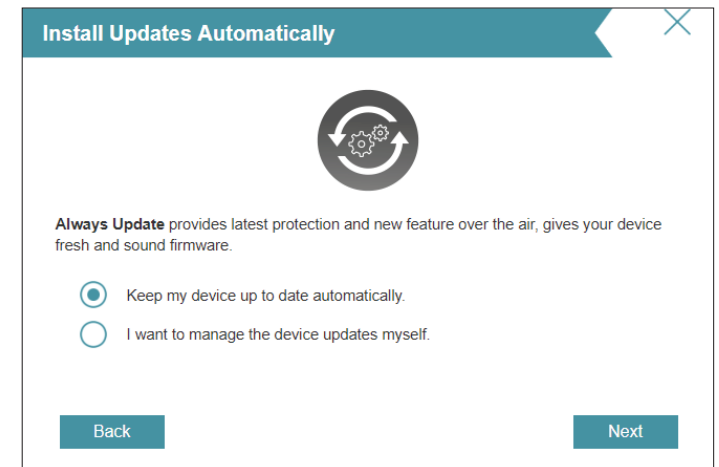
Install Updates Automatically

**Always Update** provides latest protection and new feature over the air, gives your device fresh and sound firmware.

Keep my device up to date automatically.

I want to manage the device updates myself.

Back

Next